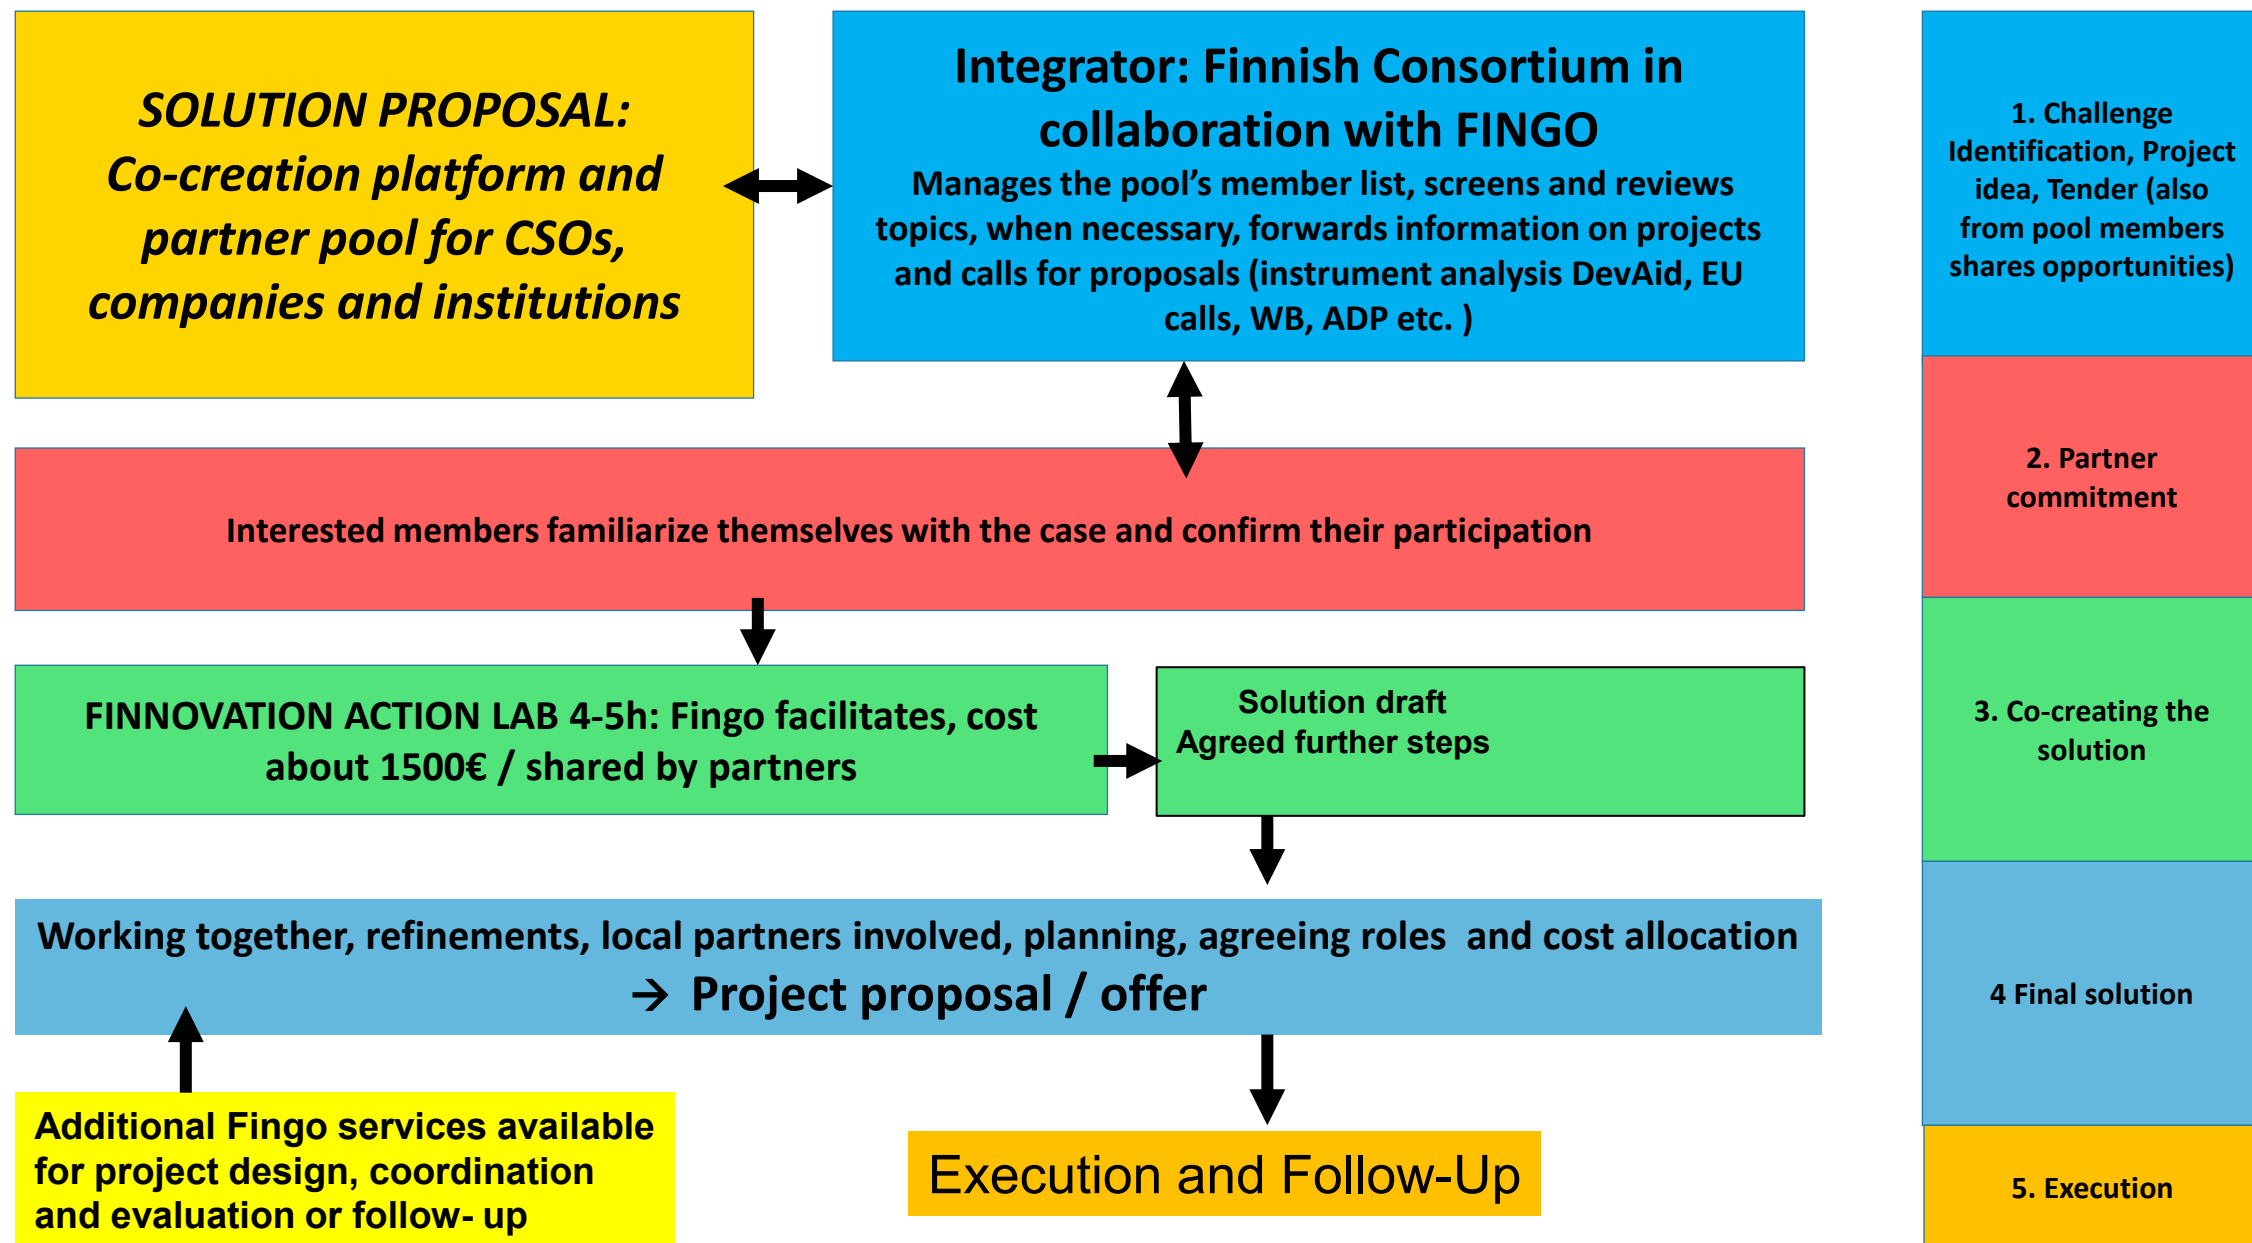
SOLUTION PROPOSAL: Co-creation platform and partner pool for CSOs, companies and institutions

Integrator: Finnish Consortium in collaboration with FINGO
Manages the pool's member list, screens and reviews topics, when necessary, forwards information on projects and calls for proposals (instrument analysis DevAid, EU calls, WB, ADP etc. )

1. Challenge Identification, Project idea, Tender (also from pool members shares opportunities)

Interested members familiarize themselves with the case and confirm their participation

2. Partner commitment

FINNOVATION ACTION LAB 4-5h: Fingo facilitates, cost about 1500€ / shared by partners

Solution draft
Agreed further steps

3. Co-creating the solution

Working together, refinements, local partners involved, planning, agreeing roles and cost allocation
→ Project proposal / offer

4 Final solution

Additional Fingo services available for project design, coordination and evaluation or follow- up

Execution and Follow-Up

5. Execution